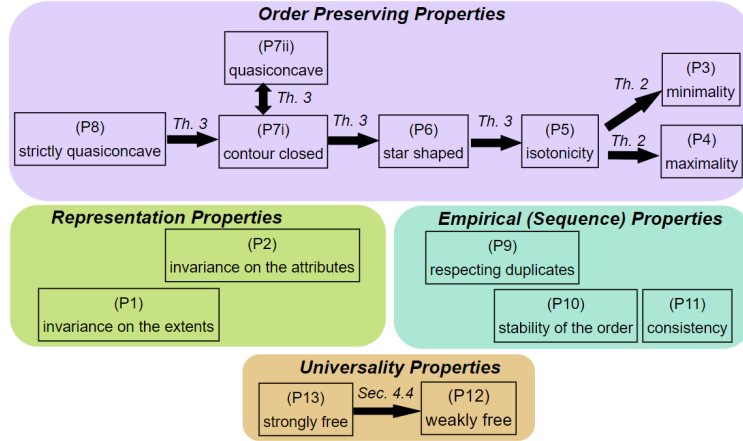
Order Preserving Properties

(P7ii)
quasiconcave

Th. 3

(P8)
strictly quasiconcave

Th. 3

(P7i)
contour closed

Th. 3

(P6)
star shaped

Th. 3

(P5)
isotonicity

Th. 2

(P3)
minimality

Th. 2

(P4)
maximality

Representation Properties

(P2)
invariance on the attributes

(P1)
invariance on the extents

Empirical (Sequence) Properties

(P9)
respecting duplicates

(P10)
stability of the order

(P11)
consistency

Universality Properties

(P13)
strongly free

Sec. 4.4

(P12)
weakly free